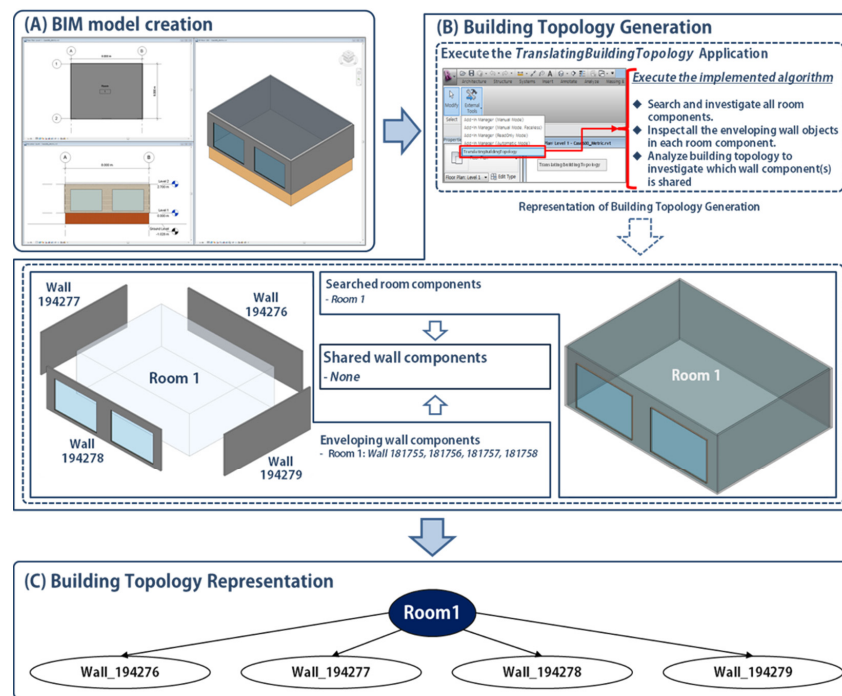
(A) BIM model creation

(B) Building Topology Generation

Execute the *TranslatingBuildingTopology* Application

Execute the implemented algorithm

◆ Search and investigate all room components.
◆ Inspect all the enveloping wall objects in each room component.
◆ Analyze building topology to investigate which wall component(s) is shared

Representation of Building Topology Generation

Wall 194277

Wall 194276

Room 1

Wall 194278

Wall 194279

Searched room components
- Room 1

Shared wall components
- None

Enveloping wall components
- Room 1: Wall 181755, 181756, 181757, 181758

Room 1

(C) Building Topology Representation

Room1

Wall_194276

Wall_194277

Wall_194278

Wall_194279